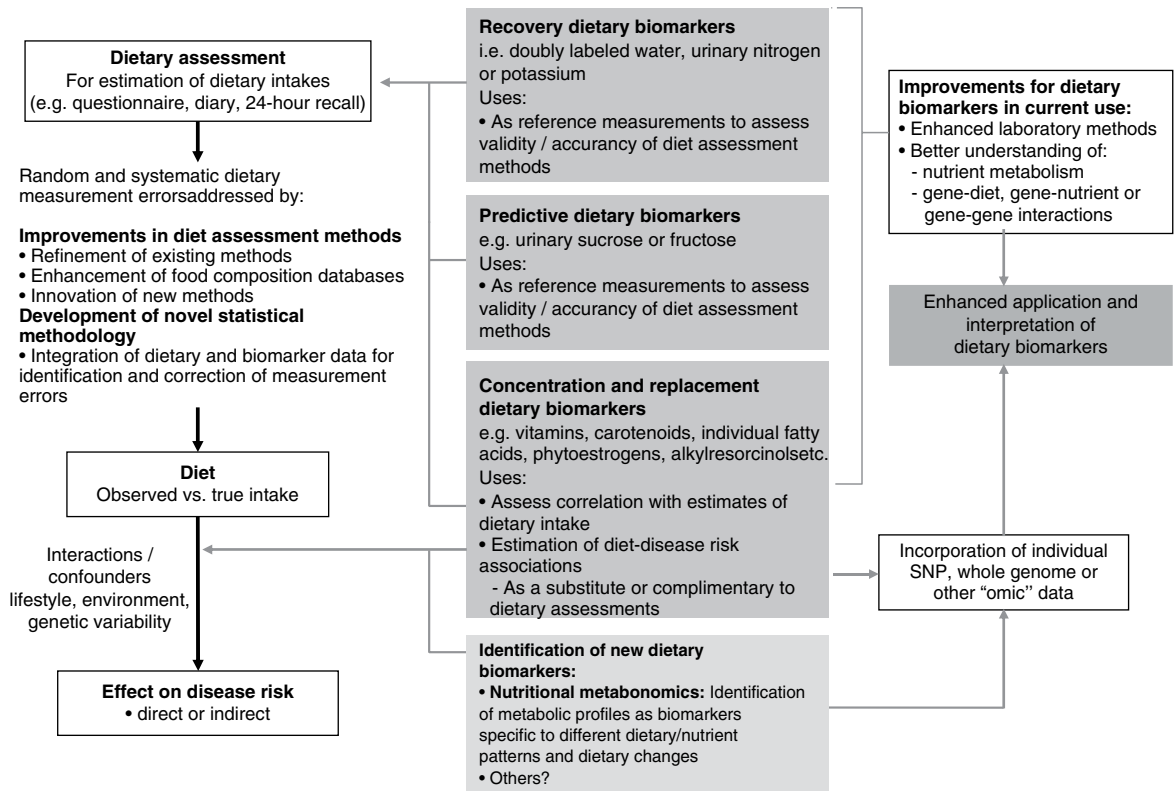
**Dietary assessment**
For estimation of dietary intakes (e.g. questionnaire, diary, 24-hour recall)

Random and systematic dietary measurement errorsaddressed by:

**Improvements in diet assessment methods**
• Refinement of existing methods
• Enhancement of food composition databases
• Innovation of new methods
**Development of novel statistical methodology**
• Integration of dietary and biomarker data for identification and correction of measurement errors

**Diet**
Observed vs. true intake

Interactions / confounders lifestyle, environment, genetic variability

**Effect on disease risk**
• direct or indirect

**Recovery dietary biomarkers**
i.e. doubly labeled water, urinary nitrogen or potassium
Uses:
• As reference measurements to assess validity / accurancy of diet assessment methods

**Predictive dietary biomarkers**
e.g. urinary sucrose or fructose
Uses:
• As reference measurements to assess validity / accurancy of diet assessment methods

**Concentration and replacement dietary biomarkers**
e.g. vitamins, carotenoids, individual fatty acids, phytoestrogens, alkylresorcinolsetc.
Uses:
• Assess correlation with estimates of dietary intake
• Estimation of diet-disease risk associations
- As a substitute or complimentary to dietary assessments

**Identification of new dietary biomarkers:**
• **Nutritional metabonomics:** Identification of metabolic profiles as biomarkers specific to different dietary/nutrient patterns and dietary changes
• Others?

**Improvements for dietary biomarkers in current use:**
• Enhanced laboratory methods
• Better understanding of:
- nutrient metabolism
- gene-diet, gene-nutrient or gene-gene interactions

Enhanced application and interpretation of dietary biomarkers

Incorporation of individual SNP, whole genome or other "omic'' data